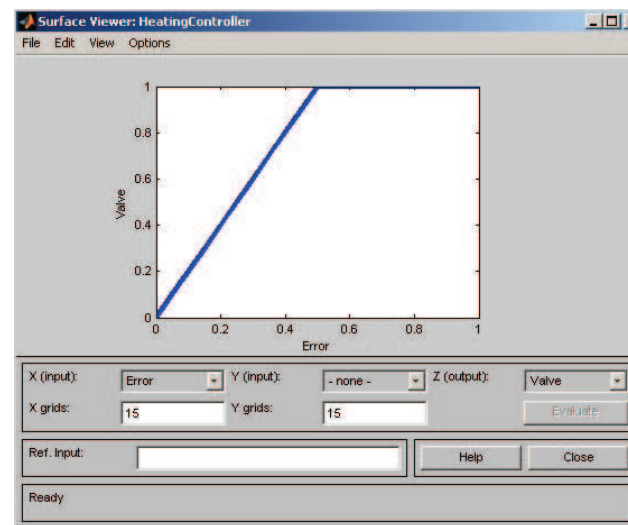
Surface Viewer: HeatingController

File Edit View Options

1
0.8
0.6
0.4
0.2
0
Valve

0 0.2 0.4 0.6 0.8 1
Error

X (input): Error
Y (input): - none -
Z (output): Valve
X grids: 15
Y grids: 15
Evaluate

Ref. Input:
Help
Close

Ready